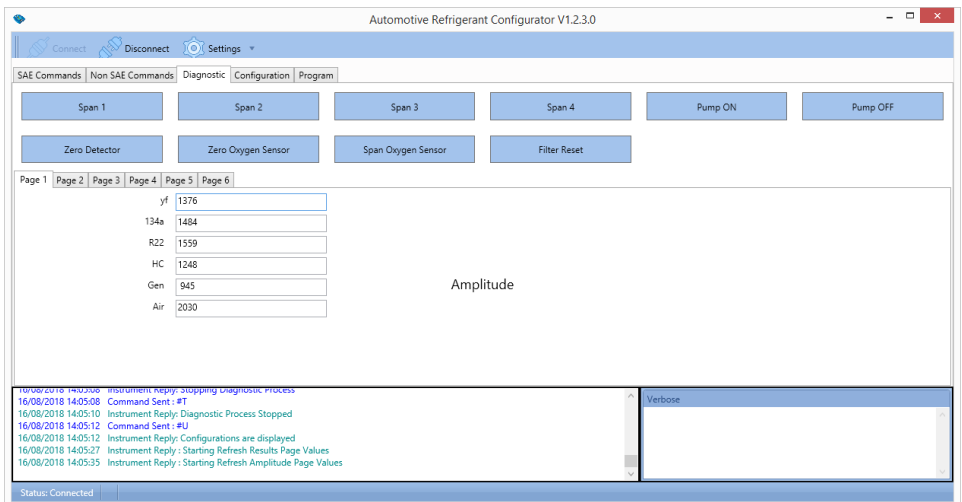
Automotive Refrigerant Configurator V1.2.3.0

Connect Disconnect Settings

SAE Commands | Non SAE Commands | Diagnostic | Configuration | Program

Span 1
Span 2
Span 3
Span 4
Pump ON
Pump OFF
Zero Detector
Zero Oxygen Sensor
Span Oxygen Sensor
Filter Reset

Page 1 | Page 2 | Page 3 | Page 4 | Page 5 | Page 6

yf 1376
134a 1484
R22 1559
HC 1248
Gen 945
Air 2030

Amplitude

16/08/2018 14:05:08 Instrument Reply: Stopping Diagnostic Process
16/08/2018 14:05:08 Command Sent : #T
16/08/2018 14:05:10 Instrument Reply: Diagnostic Process Stopped
16/08/2018 14:05:12 Command Sent : #U
16/08/2018 14:05:12 Instrument Reply: Configurations are displayed
16/08/2018 14:05:27 Instrument Reply : Starting Refresh Results Page Values
16/08/2018 14:05:35 Instrument Reply : Starting Refresh Amplitude Page Values

Verbose

Status: Connected